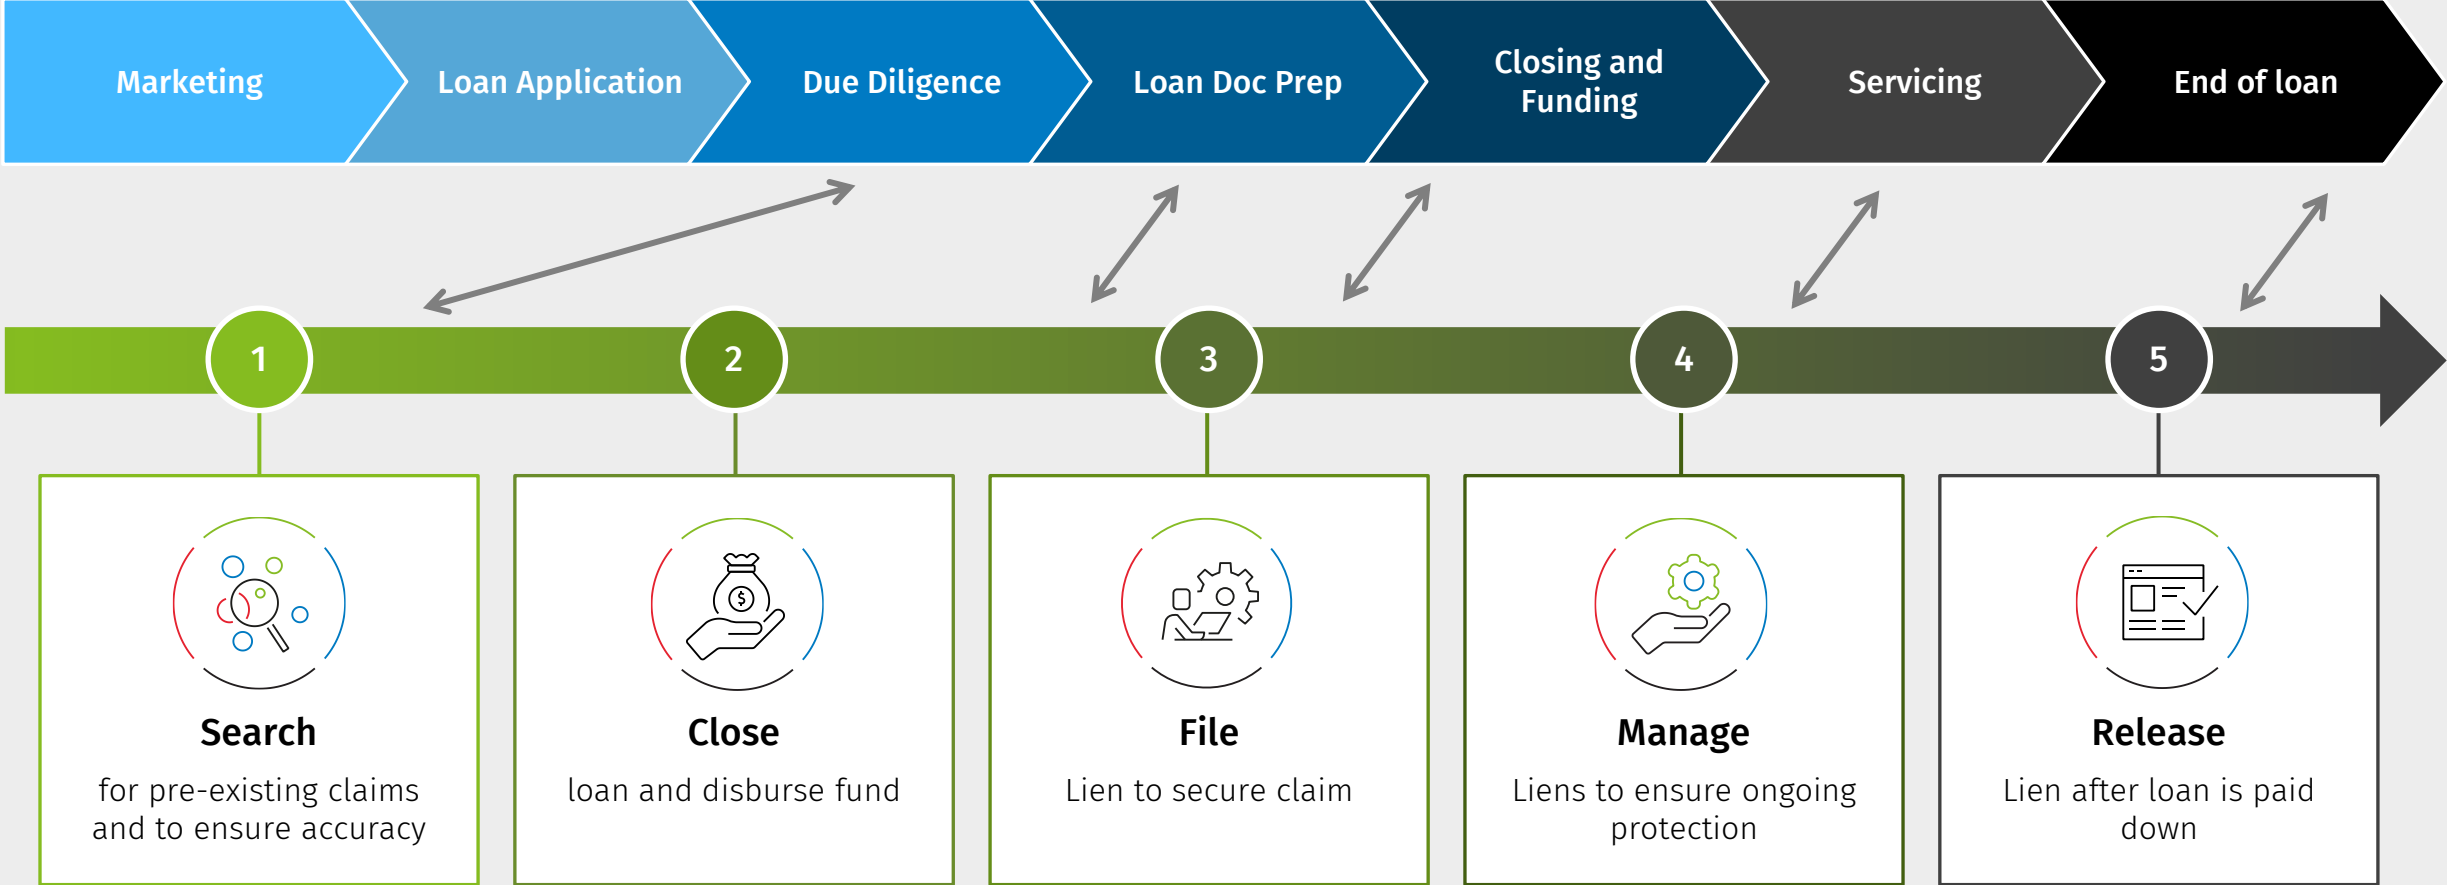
Marketing

Loan Application

Due Diligence

Loan Doc Prep

Closing and Funding

Servicing

End of loan

1

2

3

4

5

Search
for pre-existing claims and to ensure accuracy

Close
loan and disburse fund

File
Lien to secure claim

Manage
Liens to ensure ongoing protection

Release
Lien after loan is paid down